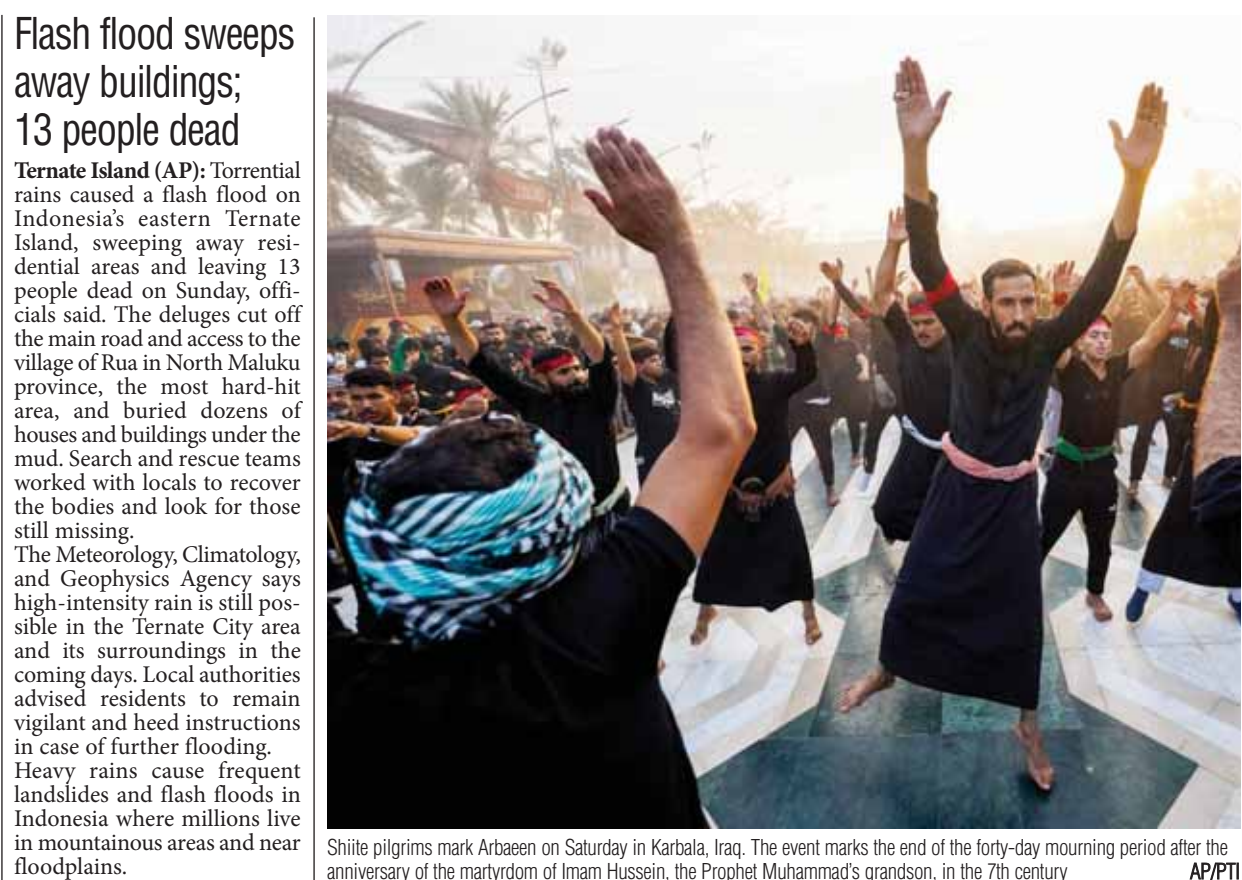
Flash flood sweeps away buildings; 13 people dead

**Ternate Island (AP):** Torrential rains caused a flash flood on Indonesia's eastern Ternate Island, sweeping away residential areas and leaving 13 people dead on Sunday, officials said. The deluges cut off the main road and access to the village of Rua in North Maluku province, the most hard-hit area, and buried dozens of houses and buildings under the mud. Search and rescue teams worked with locals to recover the bodies and look for those still missing.

The Meteorology, Climatology, and Geophysics Agency says high-intensity rain is still possible in the Ternate City area and its surroundings in the coming days. Local authorities advised residents to remain vigilant and heed instructions in case of further flooding.

Heavy rains cause frequent landslides and flash floods in Indonesia where millions live in mountainous areas and near floodplains.

Shiite pilgrims mark Arbaeen on Saturday in Karbala, Iraq. The event marks the end of the forty-day mourning period after the anniversary of the martyrdom of Imam Hussein, the Prophet Muhammad's grandson, in the 7th century AP/PTI